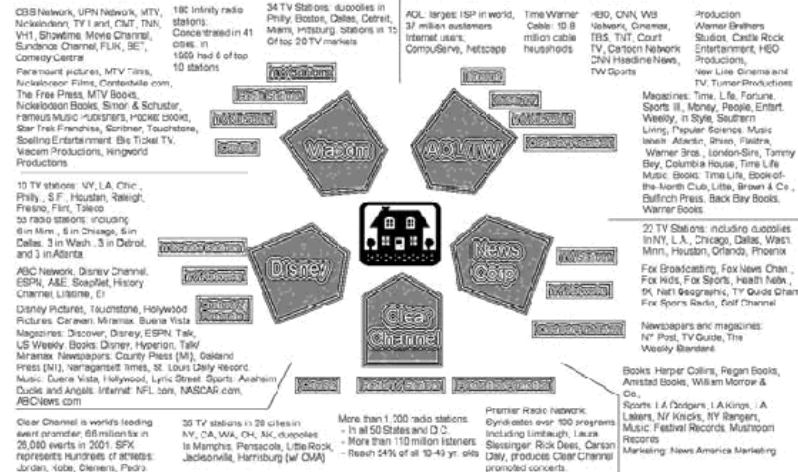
CBS Network, UPN Network, MTV, Nickelodeon, TV Land, CMT, TNN, VH1, Showtime, Movie Channel, Sundance Channel, FLIX, BET, Comedy Central

Paramount pictures, MTV Films, Nickelodeon Films, Contentville.com, The Free Press, MTV Books, Nickelodeon Books, Simon & Schuster, Famous Music Publishers, Pocket Books, Star Trek Franchise, Scribner, Touchstone, Spelling Entertainment, Blockbuster, Big Ticket TV, Viacom Productions, Kingworld Productions

180 Infinity radio stations: Concentrated in 41 cities. In 1999 had 6 of top 10 stations

34 TV Stations: duopolies in Philly, Boston, Dallas, Detroit, Miami, Pittsburgh. Stations in 15 of top 20 TV markets

AOL: largest ISP in world, 37 million customers Internet users, CompuServe, Netscape

Time Warner Cable: 10.8 million cable households

HBO, CNN, WB Network, Cinemax, TBS, TNT, Court TV, Cartoon Network CNN Headline News, TW Sports

Production Warner Brothers Studios, Castle Rock Entertainment, HBO Productions, New Line Cinema and TV, Turner Productions

Magazines: Time, Life, Fortune, Sports Ill., Money, People, Entert. Weekly, In Style, Southern Living, Popular Science. Music labels: Atlantic, Rhino, Elektra, Warner Bros., London-Sire, Tommy Boy, Columbia House, Time Life Music. Books: Time Life, Book-of-the-Month Club, Little, Brown & Co., Bulfinch Press, Back Bay Books, Warner Books

Viacom

AOL/TW

10 TV stations: NY, LA, Chic., Philly, S.F., Houston, Raleigh, Fresno, Flint, Toledo

53 radio stations: including 6 in Minn., 6 in Chicago, 5 in Dallas, 3 in Wash., 3 in Detroit, and 3 in Atlanta

ABC Network, Disney Channel, ESPN, A&E, SoapNet, History Channel, Lifetime, E!

Disney Pictures, Touchstone, Hollywood Pictures, Caravan, Miramax, Buena Vista

Magazines: Discover, Disney, ESPN, Talk, US Weekly. Books: Disney, Hyperion, Talk/Miramax. Newspapers: County Press (MI), Oakland Press (MI), Narragansett Times, St. Louis Daily Record. Music: Buena Vista, Hollywood, Lyric Street. Sports: Anaheim Ducks and Angels. Internet: NFL.com, NASCAR.com, ABCNews.com

Disney

News Corp

22 TV Stations: including duopolies in NY, L.A., Chicago, Dallas, Wash. Minn., Houston, Orlando, Phoenix

Fox Broadcasting, Fox News Chan., Fox Kids, Fox Sports, Health Netw., FX, Nat'l Geographic, TV Guide Chan. Fox Sports Radio, Golf Channel

Newspapers and magazines: NY Post, TV Guide, The Weekly Standard

Clear Channel

Books: Harper Collins, Regan Books, Amistad Books, William Morrow & Co.,

Sports: LA Dodgers, LA Kings, LA Lakers, NY Knicks, NY Rangers, Music: Festival Records, Mushroom Records

Marketing: News America Marketing

Clear Channel is world's leading event promoter, 66 million fans in 26,000 events in 2001. SFX represents Hundreds of athletes: Jordan, Kobe, Clemens, Pedro

39 TV stations in 28 cities in NY, CA, WA, OH, NK, duopolies in Memphis, Pensacola, Little Rock, Jacksonville, Harrisburg (w/ CMA)

More than 1,000 radio stations
- In all 50 States and D.C.
- More than 110 million listeners
- Reach 54% of all 18-49 yr. olds

Premier Radio Network: Syndicates over 100 programs including Limbaugh, Laura Schlessinger, Rick Dees, Carson Daly, produces Clear Channel promoted concerts.